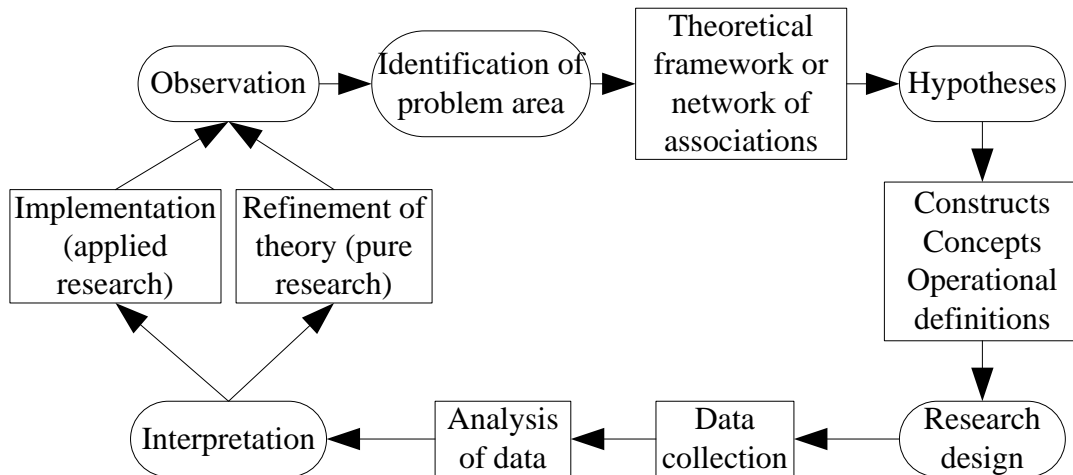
Observation

Identification of problem area

Theoretical framework or network of associations

Hypotheses

Constructs
Concepts
Operational definitions

Research design

Data collection

Analysis of data

Interpretation

Implementation (applied research)

Refinement of theory (pure research)